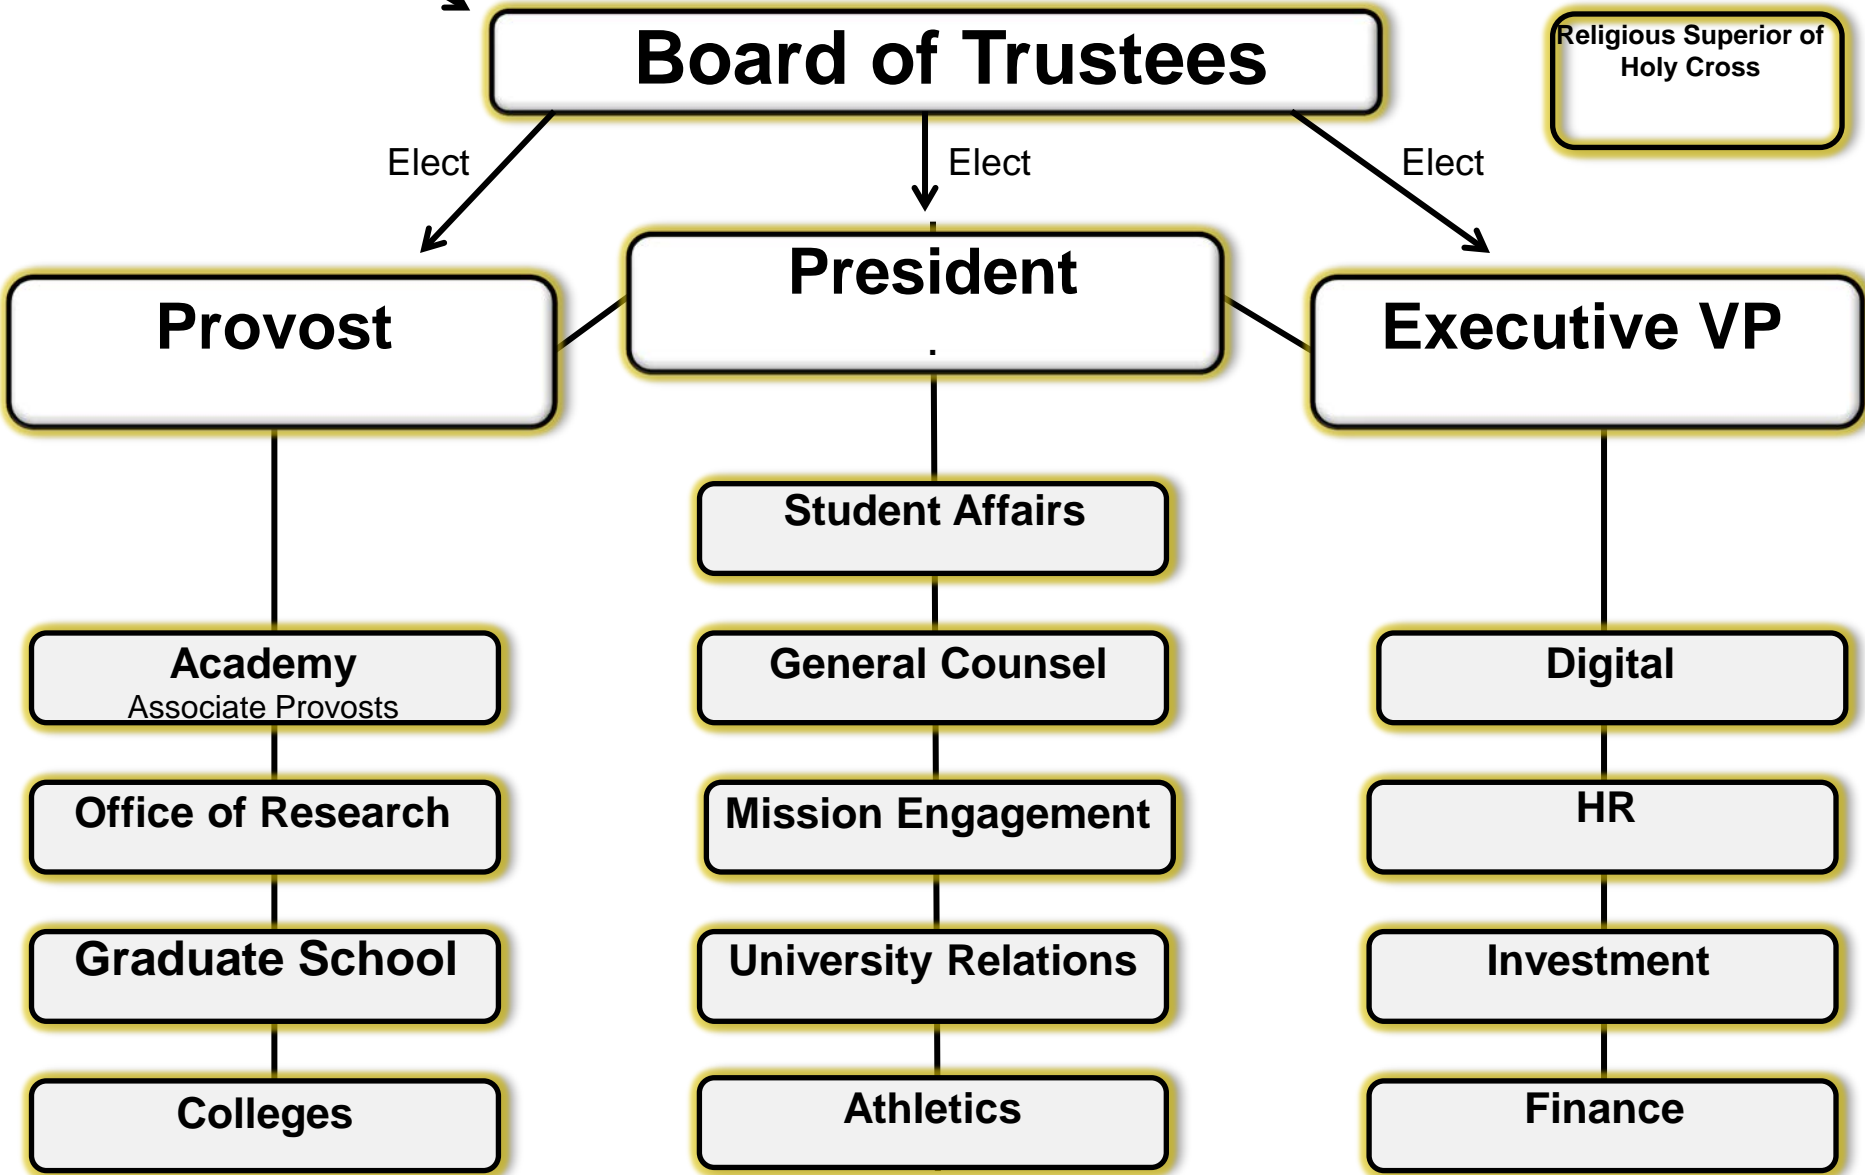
Board of Trustees

Religious Superior of Holy Cross

Elect

Elect

Elect

Provost

President

Executive VP

Student Affairs

Academy
Associate Provosts

General Counsel

Digital

Office of Research

Mission Engagement

HR

Graduate School

University Relations

Investment

Colleges

Athletics

Finance